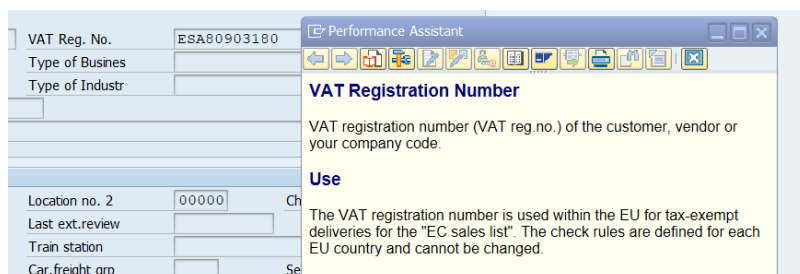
VAT Reg. No. ESA80903180
Type of Busines
Type of Industr

Location no. 2 00000
Last ext.review
Train station
Car.freight grp

Ch
Se

Performance Assistant

VAT Registration Number

VAT registration number (VAT reg.no.) of the customer, vendor or your company code.

Use

The VAT registration number is used within the EU for tax-exempt deliveries for the "EC sales list". The check rules are defined for each EU country and cannot be changed.